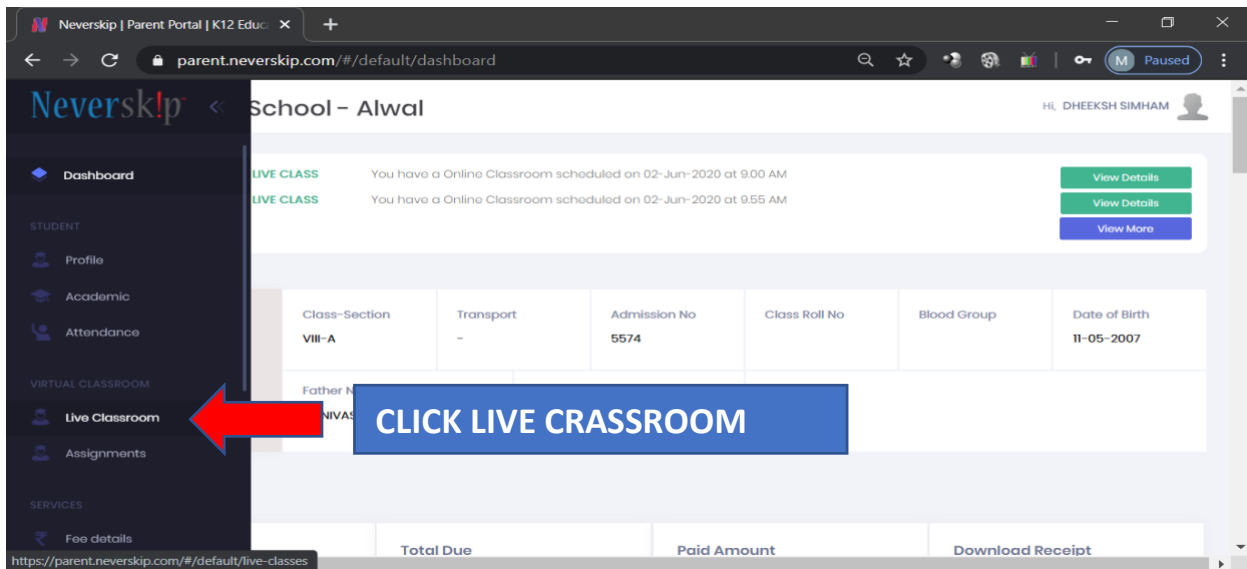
Neverskip | Parent Portal | K12 Educ ×

parent.neverskip.com/#/default/dashboard

M Paused

Neversk!p

School - Alwal

Hi, DHEEKSH SIMHAM

Dashboard

STUDENT

Profile

Academic

Attendance

VIRTUAL CLASSROOM

Live Classroom

Assignments

SERVICES

Fee details

LIVE CLASS You have a Online Classroom scheduled on 02-Jun-2020 at 9.00 AM View Details

LIVE CLASS You have a Online Classroom scheduled on 02-Jun-2020 at 9.55 AM View Details

View More

| Class-Section | Transport | Admission No | Class Roll No | Blood Group | Date of Birth |
|---|---|---|---|---|---|
| VIII-A | - | 5574 | | | 11-05-2007 |

Father N

NIVAS

CLICK LIVE CRASSROOM

Total Due

Paid Amount

Download Receipt

https://parent.neverskip.com/#/default/live-classes